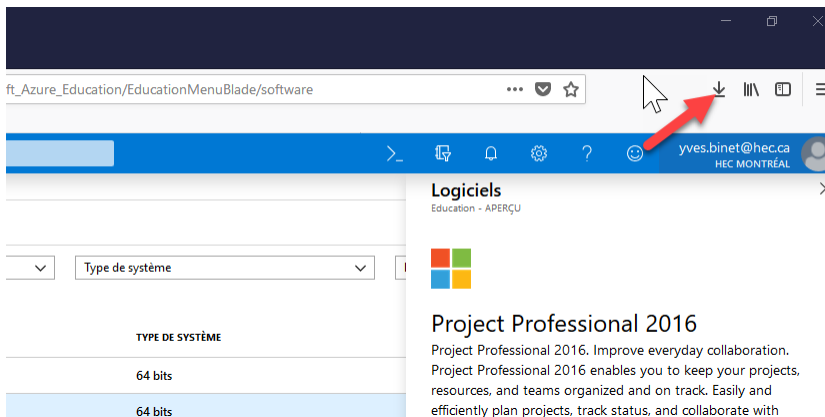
ft_Azure_Education/EducationMenuBlade/software

yves.binet@hec.ca
HEC MONTRÉAL

Type de système

TYPE DE SYSTÈME

64 bits

64 bits

Logiciels
Education - APERÇU

Project Professional 2016

Project Professional 2016. Improve everyday collaboration. Project Professional 2016 enables you to keep your projects, resources, and teams organized and on track. Easily and efficiently plan projects, track status, and collaborate with